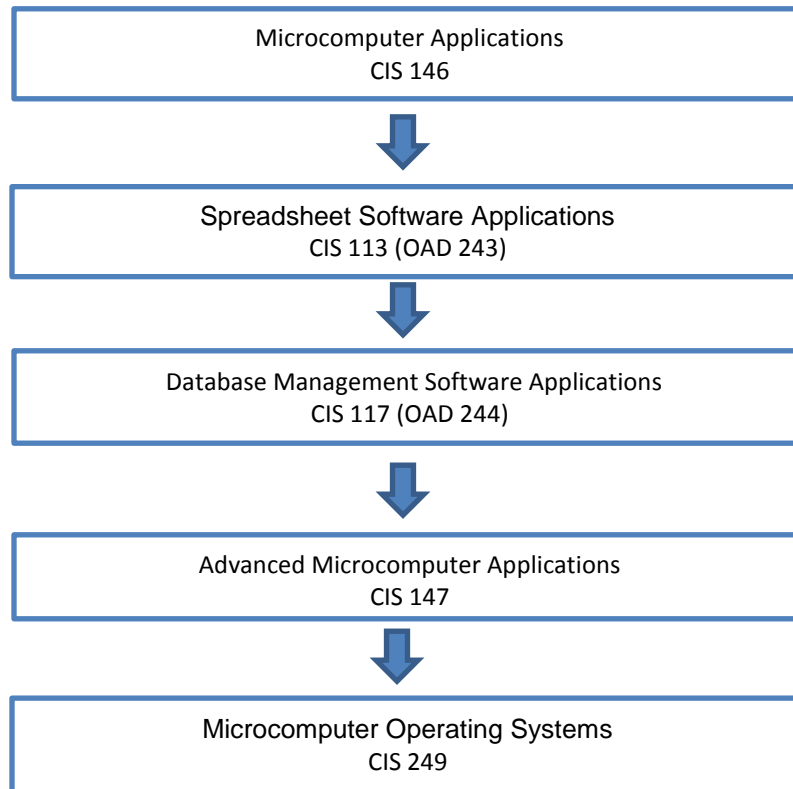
Microcomputer Applications
CIS 146

Spreadsheet Software Applications
CIS 113 (OAD 243)

Database Management Software Applications
CIS 117 (OAD 244)

Advanced Microcomputer Applications
CIS 147

Microcomputer Operating Systems
CIS 249